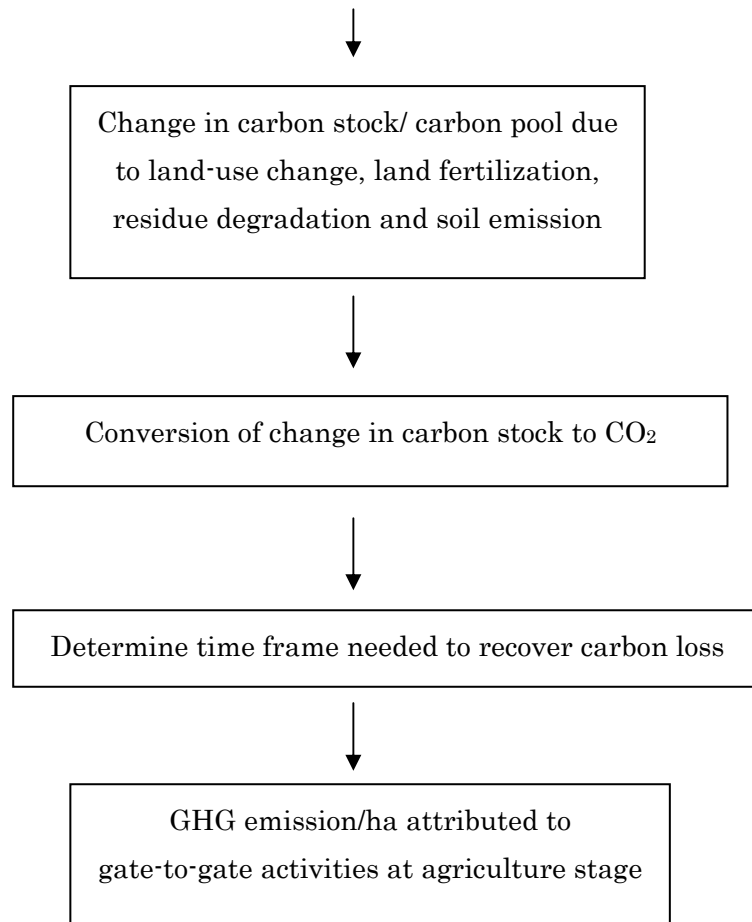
Change in carbon stock/ carbon pool due to land-use change, land fertilization, residue degradation and soil emission

Conversion of change in carbon stock to $CO_2$

Determine time frame needed to recover carbon loss

GHG emission/ha attributed to gate-to-gate activities at agriculture stage